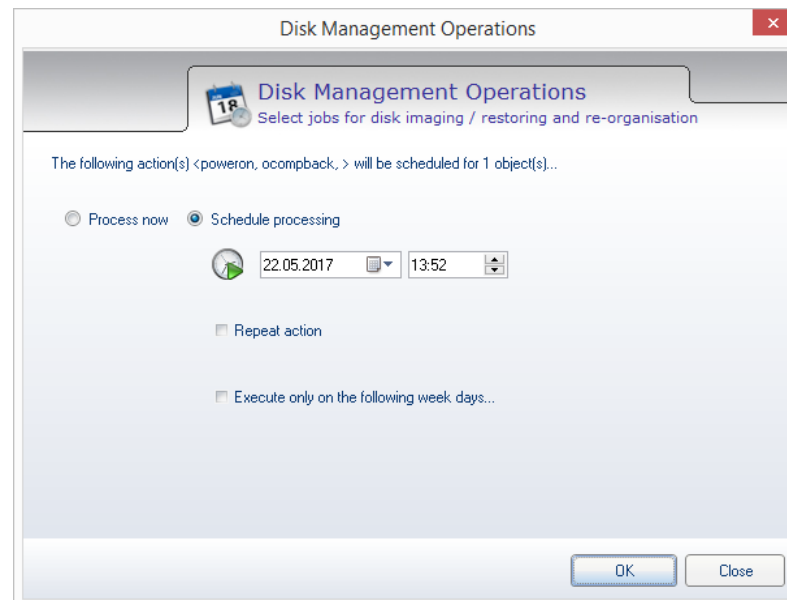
Disk Management Operations

18

Disk Management Operations
Select jobs for disk imaging / restoring and re-organisation

The following action(s) <poweron, ocompback, > will be scheduled for 1 object(s)...

Process now
Schedule processing

22.05.2017
13:52

Repeat action

Execute only on the following week days...

OK
Close